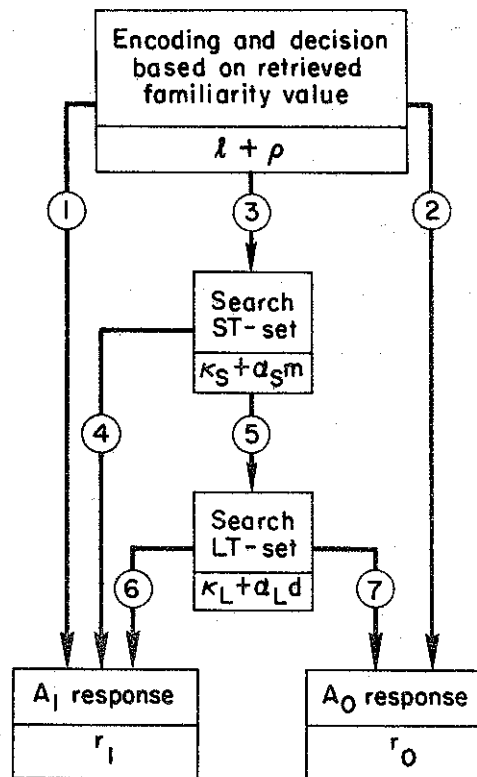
Encoding and decision based on retrieved familiarity value

$\ell + \rho$

1

3

2

Search ST-set

$\kappa_S + a_S m$

4

5

Search LT-set

$\kappa_L + a_L d$

6

7

$A_1$ response

$r_1$

$A_0$ response

$r_0$